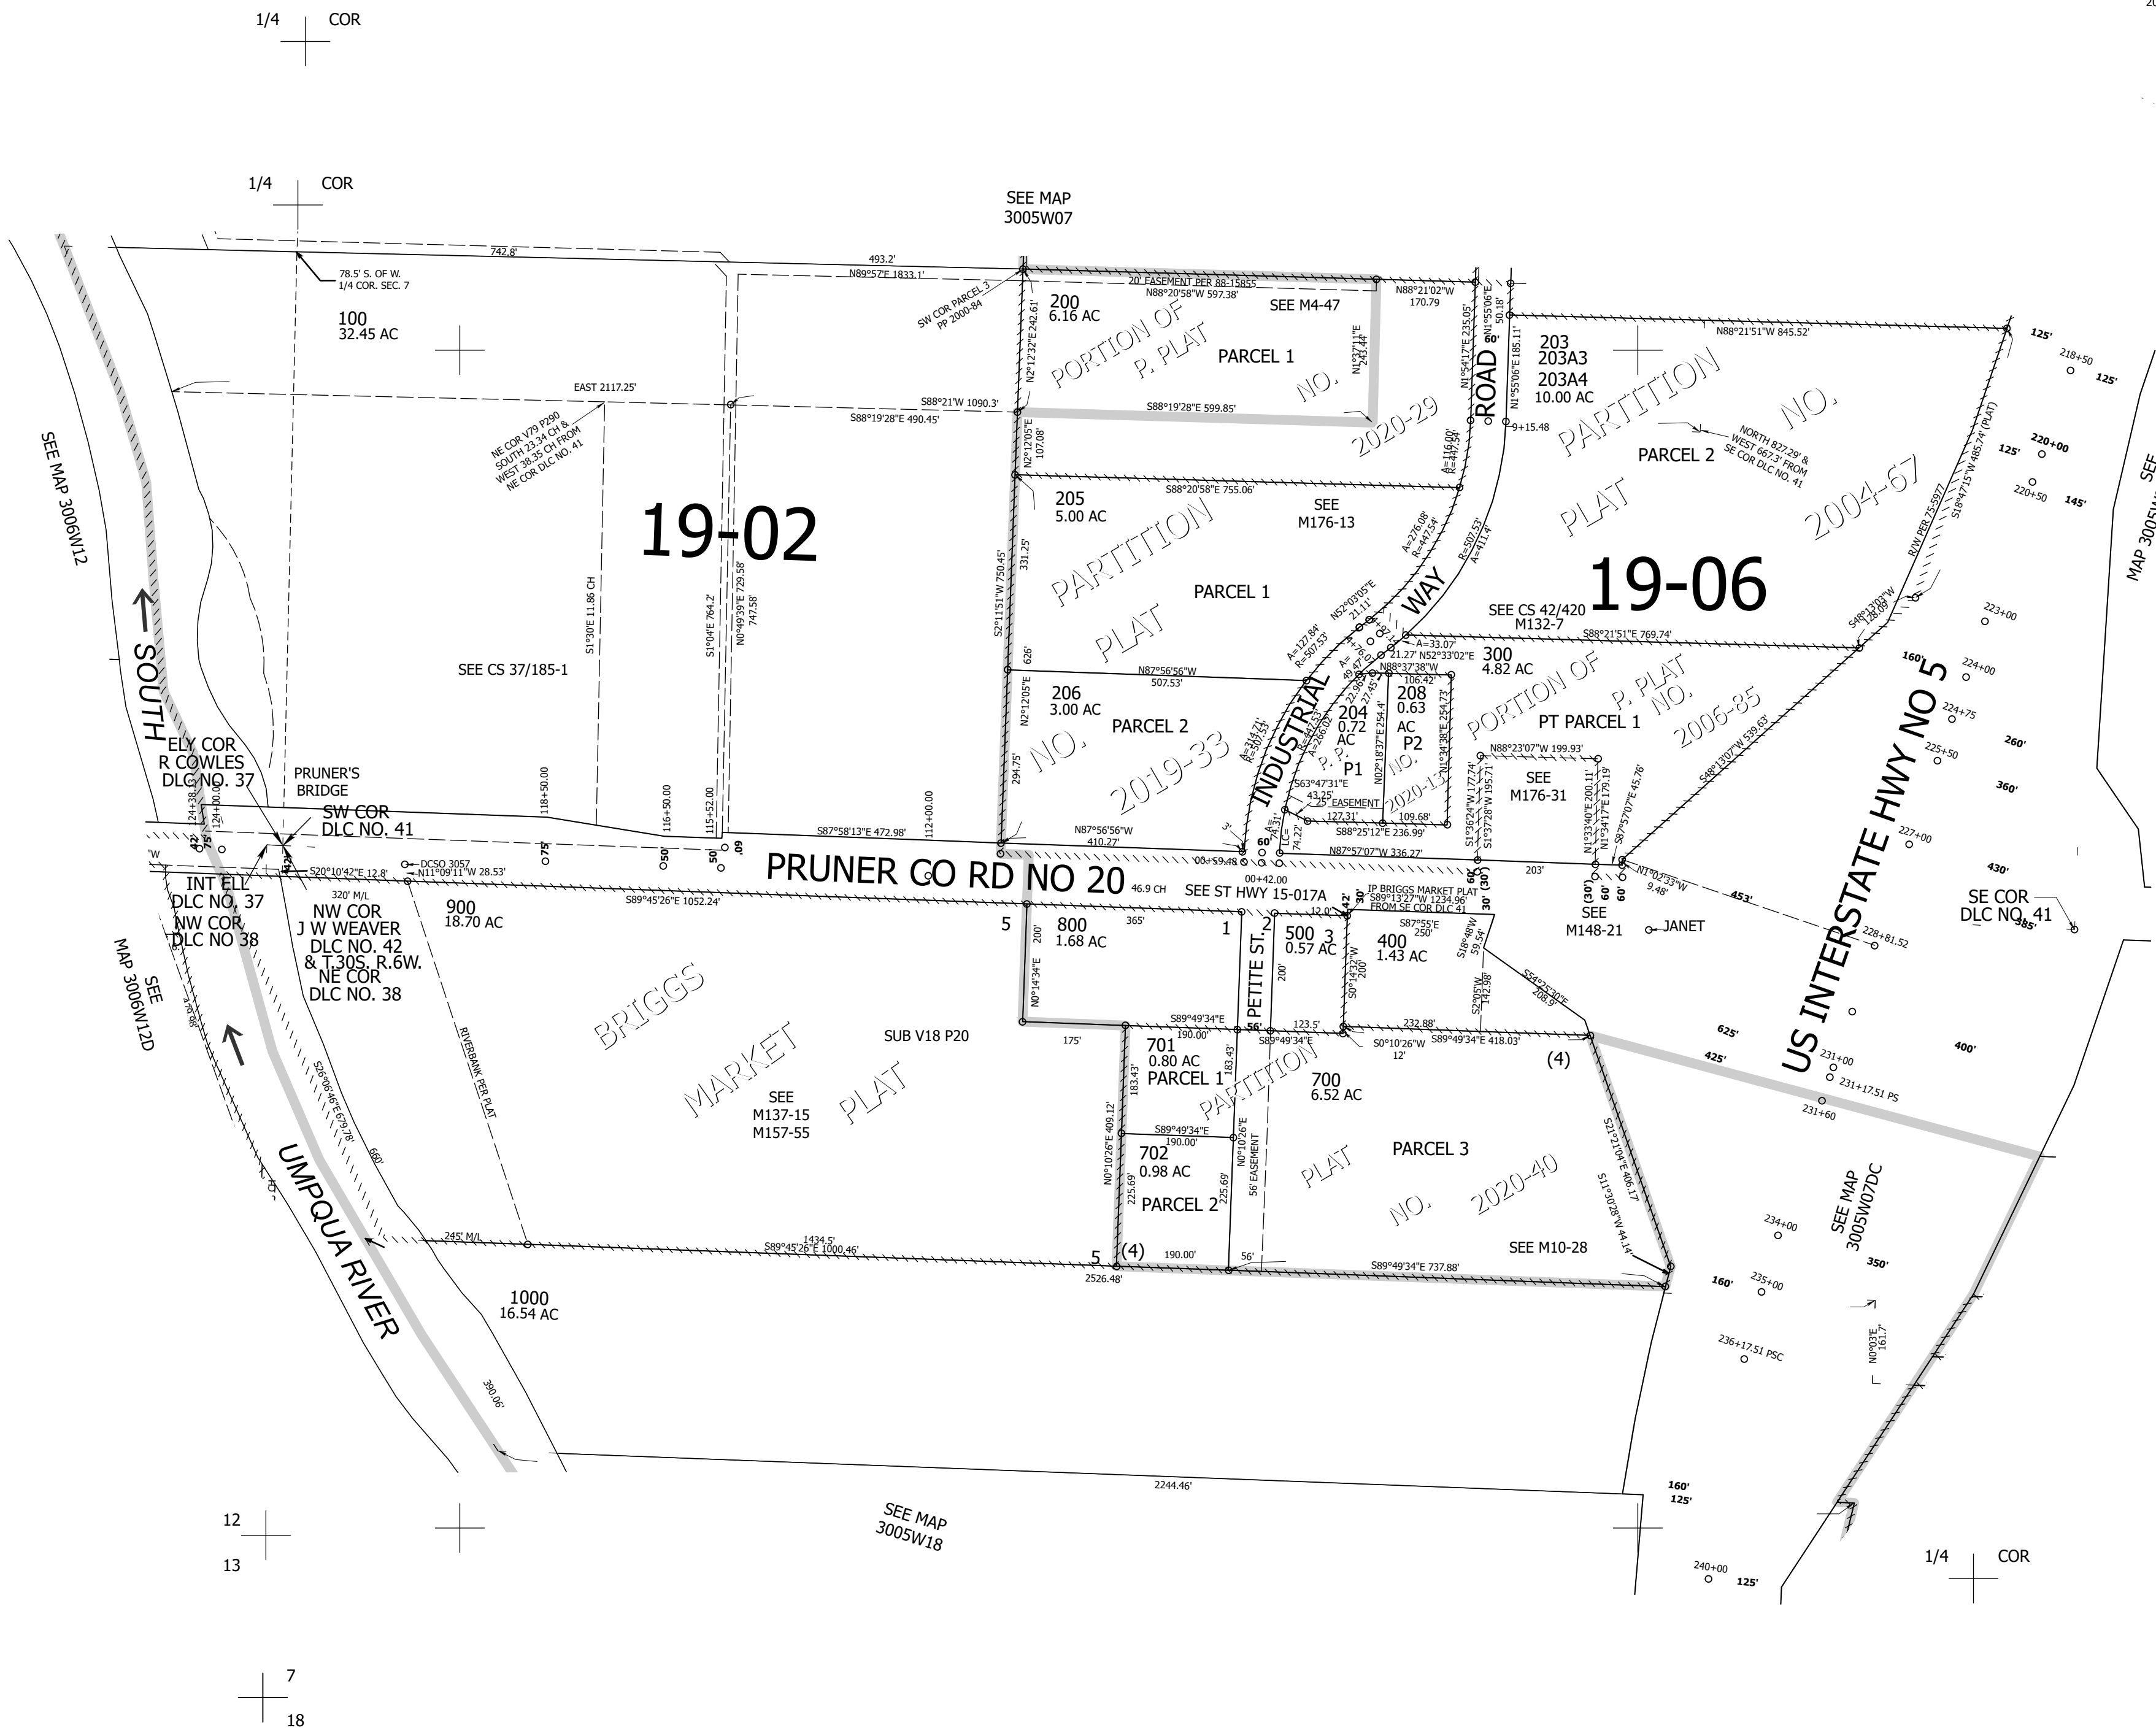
1/4 COR

1/4 COR

SEE MAP
3005W07

742.8'
493.2'
N89°57'E 1833.1'
78.5' S. OF W.
1/4 COR. SEC. 7

100
32.45 AC

SW COR PARCEL 3
PP 2000-84

20' EASEMENT PER 88-15855
N88°20'58"W 597.38'
N88°21'02"W
170.79

200
6.16 AC
N2°12'32"E 242.61'
SEE M4-47
PORTION OF
P. PLAT
NO.
2020-29
PARCEL 1
N1°37'11"E
243.44'
N1°54'17"E 235.05'
N1°55'06"E
50.18'
60'
ROAD

203
203A3
203A4
10.00 AC
N88°21'51"W 845.52'
N1°55'06"E 185.11'
9+15.48

EAST 2117.25'
S88°21'W 1090.3'
S88°19'28"E 490.45'
S88°19'28"E 599.85'
NE COR V79 P290
SOUTH 23.34 CH &
WEST 38.35 CH FROM
NE COR DLC NO. 41

N2°12'05"E
107.08'
205
5.00 AC
S88°20'58"E 755.06'
SEE
M176-13
A=116.00'
R=447.54'

PARTITION
PLAT
NO.
2004-67
PARCEL 2
NORTH 827.29' &
WEST 667.3' FROM
SE COR DLC NO. 41

19-02

SEE MAP 3006W12

SOUTH

S1°30'E 11.86 CH
S1°04'E 764.2'
N0°49'39"E 729.58'
747.58'

331.25'
S2°11'51"W 750.45'
PARTITION
PLAT
PARCEL 1
A=276.08'
R=447.54'
R=507.53'
A=411.4'

19-06

S18°47'15"W 485.74' (PLAT)
R/W PER 75-5977

SEE CS 37/185-1

626'
N52°03'05"E
21.11'
WAY
SEE CS 42/420
M132-7
S88°21'51"E 769.74'
S48°13'03"W
128.09'

206
3.00 AC
N87°56'56"W
507.53'
A=127.84
R=507.53'
N2°12'05"E
PARCEL 2
NO.
2019-33
A=33.07'
21.27' N52°33'02"E
N88°37'38"W
106.42'
300
4.82 AC
204
0.72
AC
208
0.63
AC
P2
P1
P. P.
NO.
2020-1
INDUSTRIAL
PORTION OF
P. PLAT
NO.
2006-85
PT PARCEL 1
N88°23'07"W 199.93'
SEE
M176-31
S48°13'07"W 539.63'

ELY COR
R COWLES
DLC NO. 37

PRUNER'S
BRIDGE
SW COR
DLC NO. 41

118+50.00
116+50.00
115+52.00
112+00.00
124+38
124+00.00

294.75'
S63°47'31"E
43.25'
25' EASEMENT
127.31'
109.68'
S88°25'12"E 236.99'
N87°56'56"W
410.27'
S87°58'13"E 472.98'
N87°57'07"W 336.27'
N1°33'40"E 200.11'
N1°34'17"E 179.19'
S87°57'07"E 45.76'

PRUNER CO RD NO 20

S20°10'42"E 12.8'
DCSO 3057
N11°09'11"W 28.53'
46.9 CH
SEE ST HWY 15-017A
00+42.00
IP BRIGGS MARKET PLAT
S89°13'27"W 1234.96'
FROM SE COR DLC 41
203'
N1°02'33"W
9.48'

INT ELL
DLC NO. 37
NW COR
DLC NO 38

NW COR
J W WEAVER
DLC NO. 42
& T.30S. R.6W.
NE COR
DLC NO. 38

320' M/L
900
18.70 AC
S89°45'26"E 1052.24'

5
800
1.68 AC
365'
1
PETITE ST.
2
500 3
0.57 AC
400
1.43 AC
S87°55'E
250'
S18°48'W
59.54'
SEE
M148-21
JANET
453'

US INTERSTATE HWY NO 5

SE COR
DLC NO. 41

SEE MAP 3006W12D

BRIGGS
MARKET
PLAT
SEE
M137-15
M157-55
SUB V18 P20

RIVERBANK PER PLAT

S89°49'34"E
190.00'
175'
123.5'
232.88'
S89°49'34"E 418.03'
(4)
S0°10'26"W
12'
S54°25'30"E
208.9'

701
0.80 AC
PARCEL 1
PARTITION
PLAT
NO.
2020-40
700
6.52 AC
PARCEL 3
183.43'
N0°10'26"E 409.12'
S89°49'34"E
190.00'
702
0.98 AC
PARCEL 2
225.69'
56' EASEMENT
S21°21'04"E 406.17'
S11°30'28"W 44.14'
SEE M10-28

UMPQUA RIVER

S25°06'46"E 679.78'
660'
245' M/L
1434.5'
S89°45'26"E 1000.46'
5
(4)
190.00'
56'
S89°49'34"E 737.88'
2526.48'

1000
16.54 AC

390.06'

2244.46'

SEE MAP
3005W18

SEE MAP
3005W07DC

12
13

1/4 COR

7
18

218+50
220+00
220+50
223+00
224+00
224+75
225+50
227+00
228+81.52
231+00
231+17.51 PS
231+60
234+00
235+00
236+17.51 PSC
240+00
125'
145'
160'
260'
360'
430'
385'
625'
425'
400'
350'
160'
125'
N0°03'E
161.7'